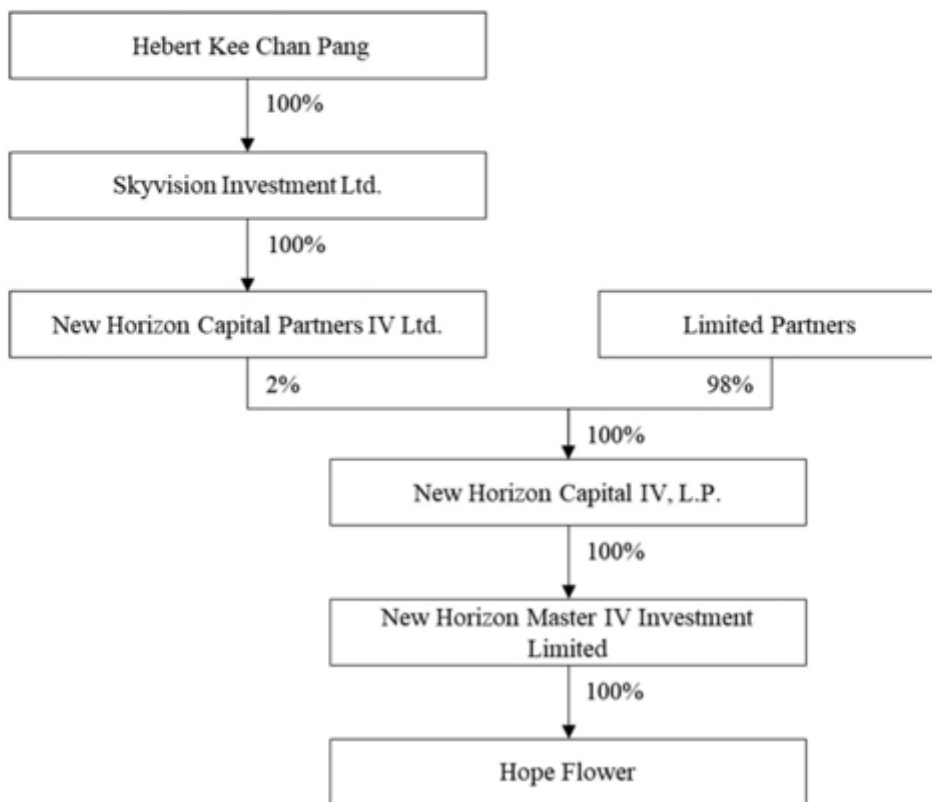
Hebert Kee Chan Pang

100%

Skyvision Investment Ltd.

100%

New Horizon Capital Partners IV Ltd.

Limited Partners

2%

98%

100%

New Horizon Capital IV, L.P.

100%

New Horizon Master IV Investment Limited

100%

Hope Flower